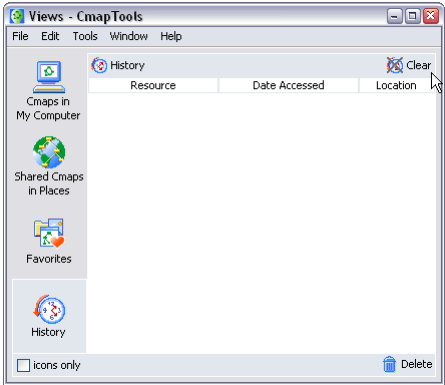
Views - CmapTools

File Edit Tools Window Help

Cmaps in My Computer

Shared Cmaps in Places

Favorites

History

History

Clear

| Resource | Date Accessed | Location |
|---|---|---|

icons only

Delete